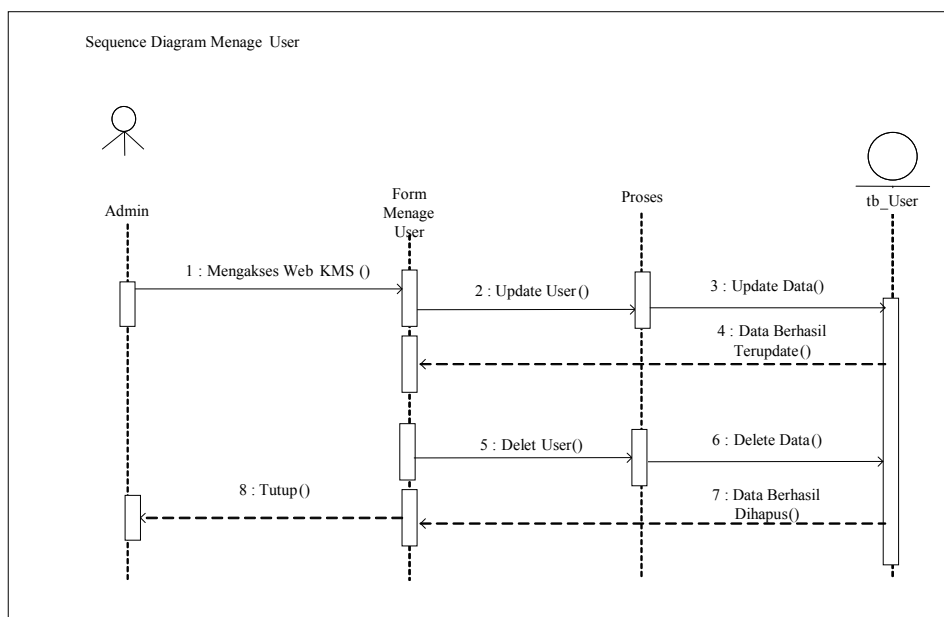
Sequence Diagram Menage User

Admin

Form Menage User

Proses

tb_User

1 : Mengakses Web KMS ()

2 : Update User()

3 : Update Data()

4 : Data Berhasil Terupdate()

5 : Delet User()

6 : Delete Data()

7 : Data Berhasil Dihapus()

8 : Tutup()